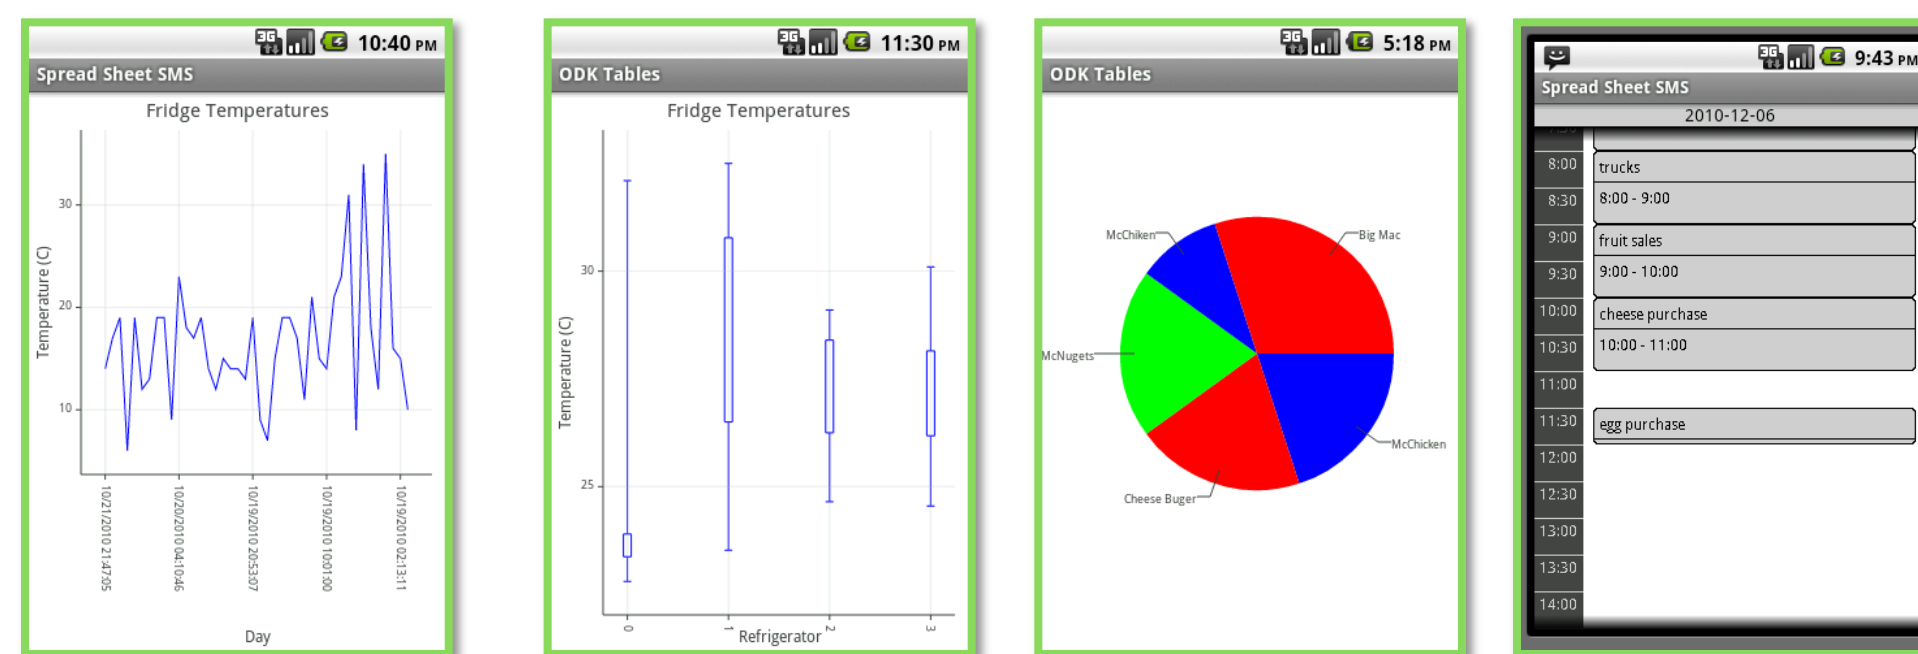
10:40 PM
Spread Sheet SMS
Fridge Temperatures
Temperature (C)
30
20
10
10/21/2010 21:47:05
10/20/2010 04:10:46
10/19/2010 20:53:07
10/19/2010 10:01:00
10/19/2010 02:13:11
Day

11:30 PM
ODK Tables
Fridge Temperatures
Temperature (C)
30
25
0
1
2
3
Refrigerator

5:18 PM
ODK Tables
McChiken
Big Mac
McNugets
McChicken
Cheese Buger

9:43 PM
Spread Sheet SMS
2010-12-06
8:00
8:30
9:00
9:30
10:00
10:30
11:00
11:30
12:00
12:30
13:00
13:30
14:00
trucks
8:00 - 9:00
fruit sales
9:00 - 10:00
cheese purchase
10:00 - 11:00
egg purchase